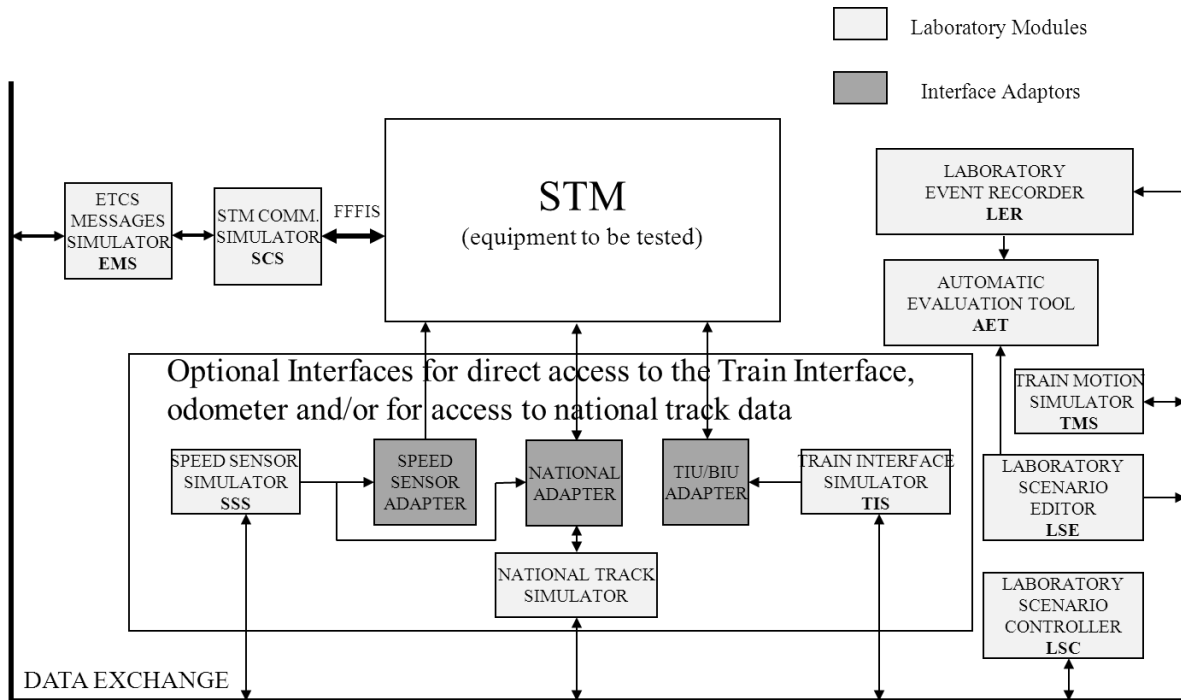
Laboratory Modules

Interface Adaptors

ETCS MESSAGES SIMULATOR EMS

STM COMM. SIMULATOR SCS

FFFIS

STM
(equipment to be tested)

LABORATORY EVENT RECORDER LER

AUTOMATIC EVALUATION TOOL AET

Optional Interfaces for direct access to the Train Interface, odometer and/or for access to national track data

TRAIN MOTION SIMULATOR TMS

SPEED SENSOR SIMULATOR SSS

SPEED SENSOR ADAPTER

NATIONAL ADAPTER

TIU/BIU ADAPTER

TRAIN INTERFACE SIMULATOR TIS

LABORATORY SCENARIO EDITOR LSE

NATIONAL TRACK SIMULATOR

LABORATORY SCENARIO CONTROLLER LSC

DATA EXCHANGE